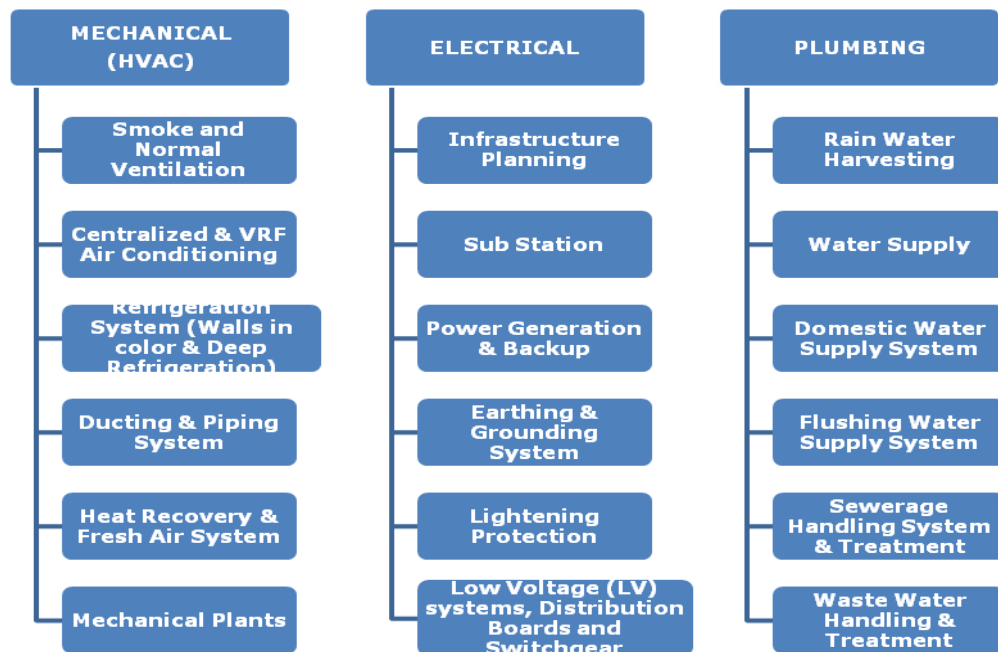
MECHANICAL (HVAC)

Smoke and Normal Ventilation

Centralized & VRF Air Conditioning

Refrigeration System (Walls in color & Deep Refrigeration)

Ducting & Piping System

Heat Recovery & Fresh Air System

Mechanical Plants

ELECTRICAL

Infrastructure Planning

Sub Station

Power Generation & Backup

Earthing & Grounding System

Lightening Protection

Low Voltage (LV) systems, Distribution Boards and Switchgear

PLUMBING

Rain Water Harvesting

Water Supply

Domestic Water Supply System

Flushing Water Supply System

Sewerage Handling System & Treatment

Waste Water Handling & Treatment